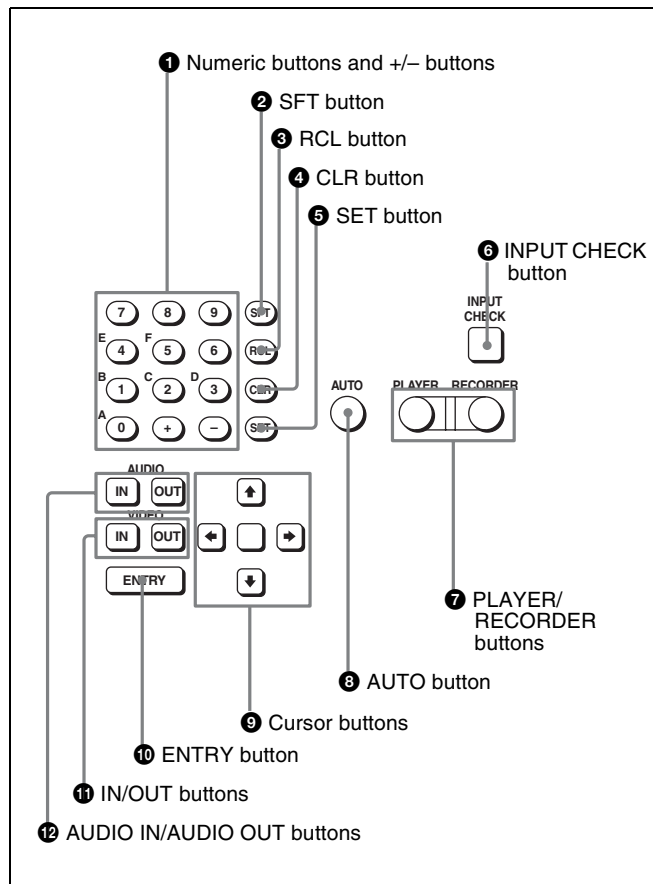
❶ Numeric buttons and +/– buttons

❷ SFT button

❸ RCL button

❹ CLR button

❺ SET button

❻ INPUT CHECK button

INPUT CHECK

7 8 9 SFT
E 4 F 5 6 RCL
B 1 C 2 D 3 CLR
A 0 + – SET

AUTO

PLAYER RECORDER

AUDIO
IN OUT
VIDEO
IN OUT
ENTRY

❼ PLAYER/ RECORDER buttons

❽ AUTO button

❾ Cursor buttons

❿ ENTRY button

⓫ IN/OUT buttons

⓬ AUDIO IN/AUDIO OUT buttons